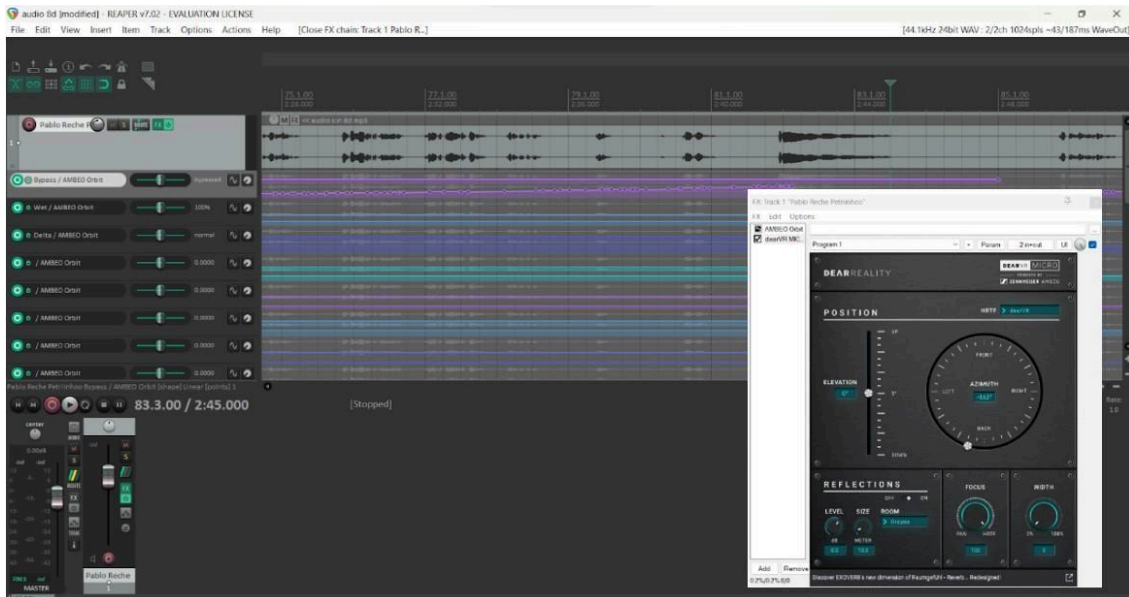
audio 8d [modified] - REAPER v7.02 - EVALUATION LICENSE

File Edit View Insert Item Track Options Actions Help [Close FX chain: Track 1 Pablo R...]

[44.1kHz 24bit WAV : 2/2ch 1024spls ~43/187ms WaveOut]

75.1.00
77.1.00
79.1.00
81.1.00
83.1.00
85.1.00

Pablo Reche P

Bypass / AMBEO Orbit
Wet / AMBEO Orbit 100%
Delta / AMBEO Orbit normal
/ AMBEO Orbit 0.0000
/ AMBEO Orbit 0.0000
/ AMBEO Orbit 0.0000
/ AMBEO Orbit 0.0000
/ AMBEO Orbit 0.0000

Pablo Reche Petrinovo Bypass / AMBEO Orbit [shape] Linear [points] 1

83.3.00 / 2:45.000

[Stopped]

MASTER
Pablo Reche

FX: Track 1 "Pablo Reche Petrinovo"
FX Edit Options
AMBEO Orbit
dearVR MIC
Program 1
Param 2 in-out UI

DEARREALITY
DEARVR MICRO
POSITION
HRTF
ELEVATION
0°
AZIMUTH
FRONT
LEFT
RIGHT
BACK
REFLECTIONS
OFF ON
LEVEL SIZE ROOM
FOCUS
WIDTH

Add Remove
Discover EXOVERB's new dimension of ReamgeA - Reverb... Redesigned